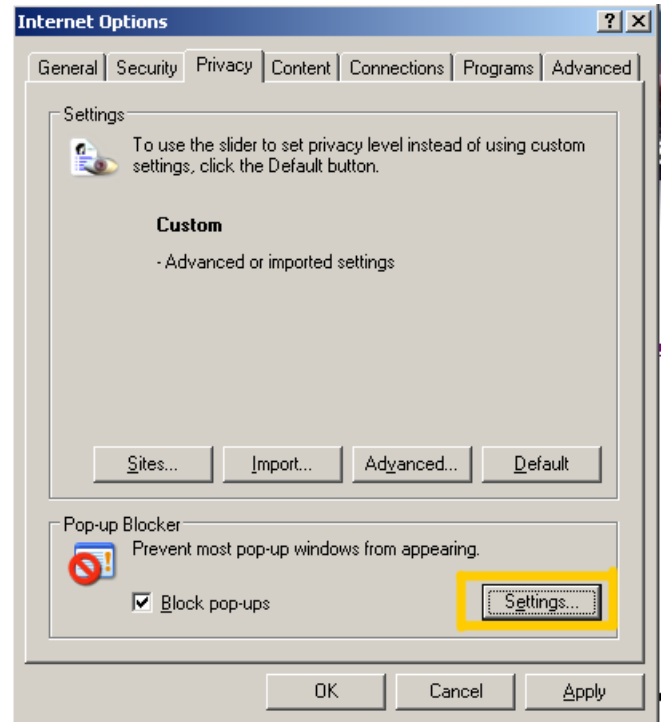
Internet Options

?
X

General | Security | Privacy | Content | Connections | Programs | Advanced

Settings

To use the slider to set privacy level instead of using custom settings, click the Default button.

Custom

- Advanced or imported settings

Sites...
Import...
Advanced...
Default

Pop-up Blocker

Prevent most pop-up windows from appearing.

Block pop-ups

Settings...

OK
Cancel
Apply